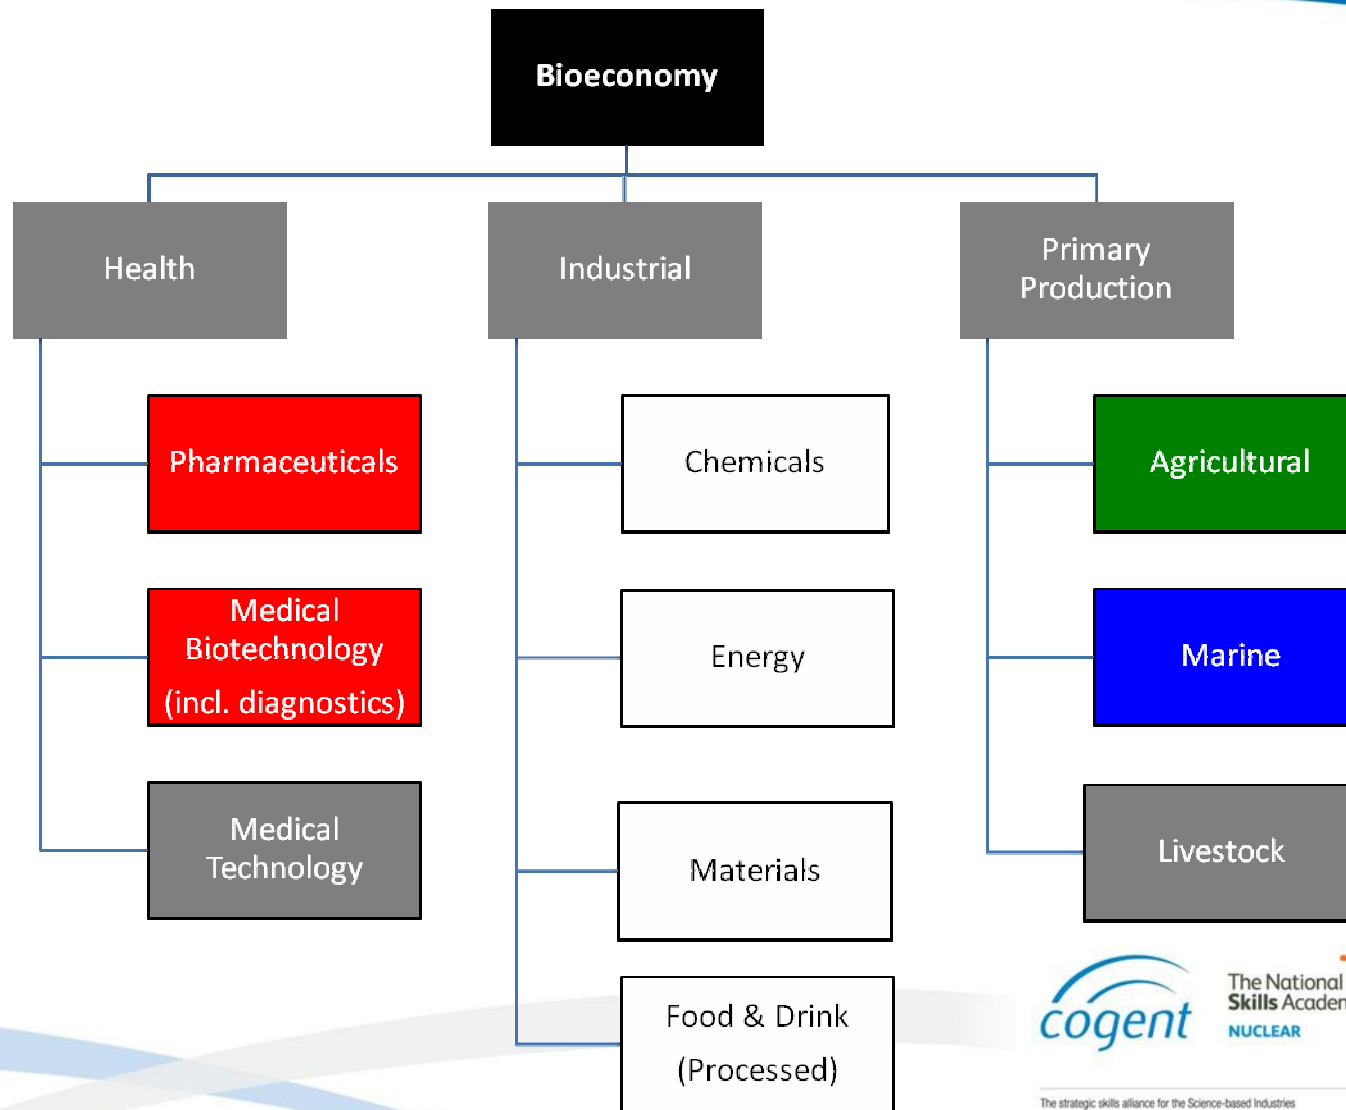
Bioeconomy

Health

Industrial

Primary Production

Pharmaceuticals

Medical Biotechnology (incl. diagnostics)

Medical Technology

Chemicals

Energy

Materials

Food & Drink (Processed)

Agricultural

Marine

Livestock

cogent

The National Skills Acade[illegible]

NUCLEAR

The strategic skills alliance for the Science-based Industries